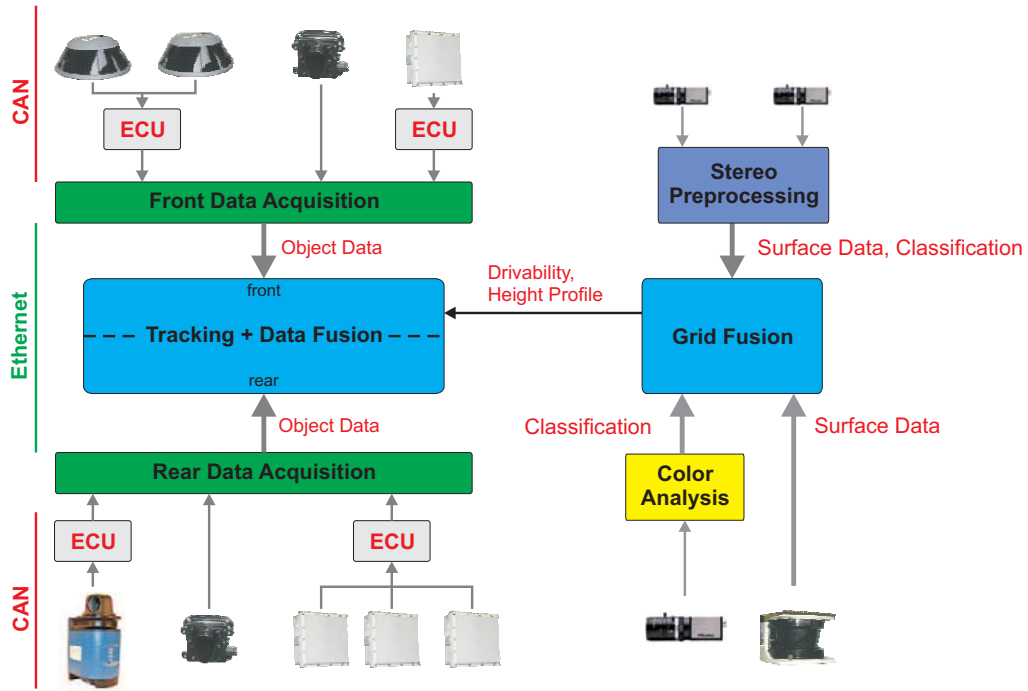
CAN

ECU

ECU

Front Data Acquisition

Object Data

front

--- Tracking + Data Fusion ---

rear

Object Data

Rear Data Acquisition

ECU

ECU

CAN

Ethernet

Stereo Preprocessing

Surface Data, Classification

Drivability, Height Profile

Grid Fusion

Classification

Surface Data

Color Analysis